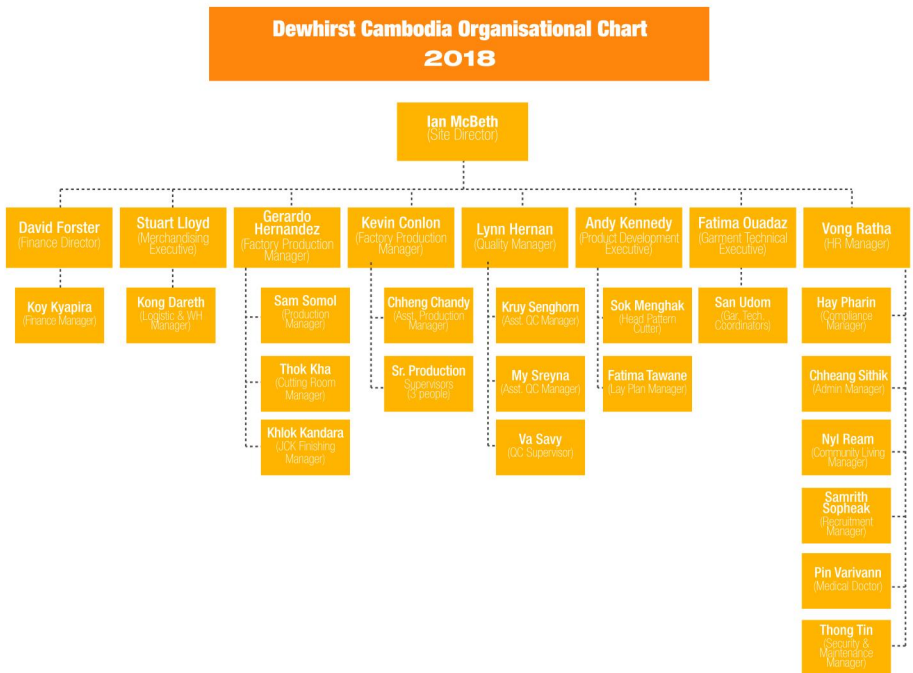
Dewhirst Cambodia Organisational Chart
2018

Ian McBeth
(Site Director)

David Forster
(Finance Director)

Koy Kyapira
(Finance Manager)

Stuart Lloyd
(Merchandising Executive)

Kong Dareth
(Logistic & WH Manager)

Gerardo Hernandez
(Factory Production Manager)

Sam Somol
(Production Manager)

Thok Kha
(Cutting Room Manager)

Khlok Kandara
(JCK Finishing Manager)

Kevin Conlon
(Factory Production Manager)

Chheng Chandy
(Asst. Production Manager)

Sr. Production
Supervisors
(3 people)

Lynn Hernan
(Quality Manager)

Kruy Senghorn
(Asst. QC Manager)

My Sreyna
(Asst. QC Manager)

Va Savy
(QC Supervisor)

Andy Kennedy
(Product Development Executive)

Sok Menghak
(Head Pattern Cutter)

Fatima Tawane
(Lay Plan Manager)

Fatima Ouadaz
(Garment Technical Executive)

San Udom
(Gar. Tech. Coordinators)

Vong Ratha
(HR Manager)

Hay Pharin
(Compliance Manager)

Chheang Sithik
(Admin Manager)

Nyl Ream
(Community Living Manager)

Samrith Sopheak
(Recruitment Manager)

Pin Varivann
(Medical Doctor)

Thong Tin
(Security & Maintenance Manager)